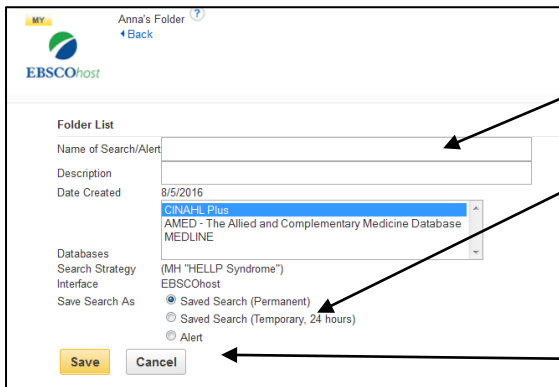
MY

EBSCOhost

Anna's Folder ?

◂Back

Folder List

Name of Search/Alert

Description

Date Created 8/5/2016

Databases
CINAHL Plus
AMED - The Allied and Complementary Medicine Database
MEDLINE

Search Strategy (MH "HELLP Syndrome")

Interface EBSCOhost

Save Search As
Saved Search (Permanent)
Saved Search (Temporary, 24 hours)
Alert

Save Cancel